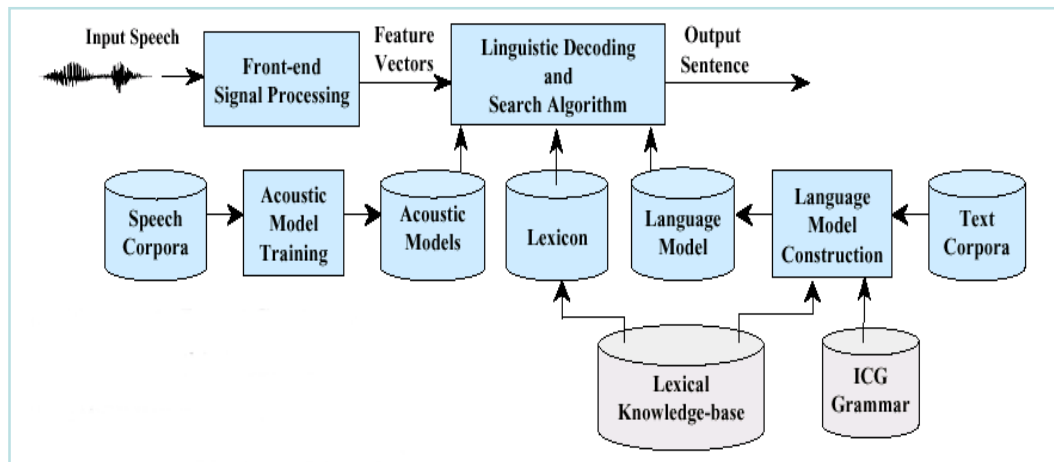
Input Speech

Front-end Signal Processing

Feature Vectors

Linguistic Decoding and Search Algorithm

Output Sentence

Speech Corpora

Acoustic Model Training

Acoustic Models

Lexicon

Language Model

Language Model Construction

Text Corpora

Lexical Knowledge-base

ICG Grammar